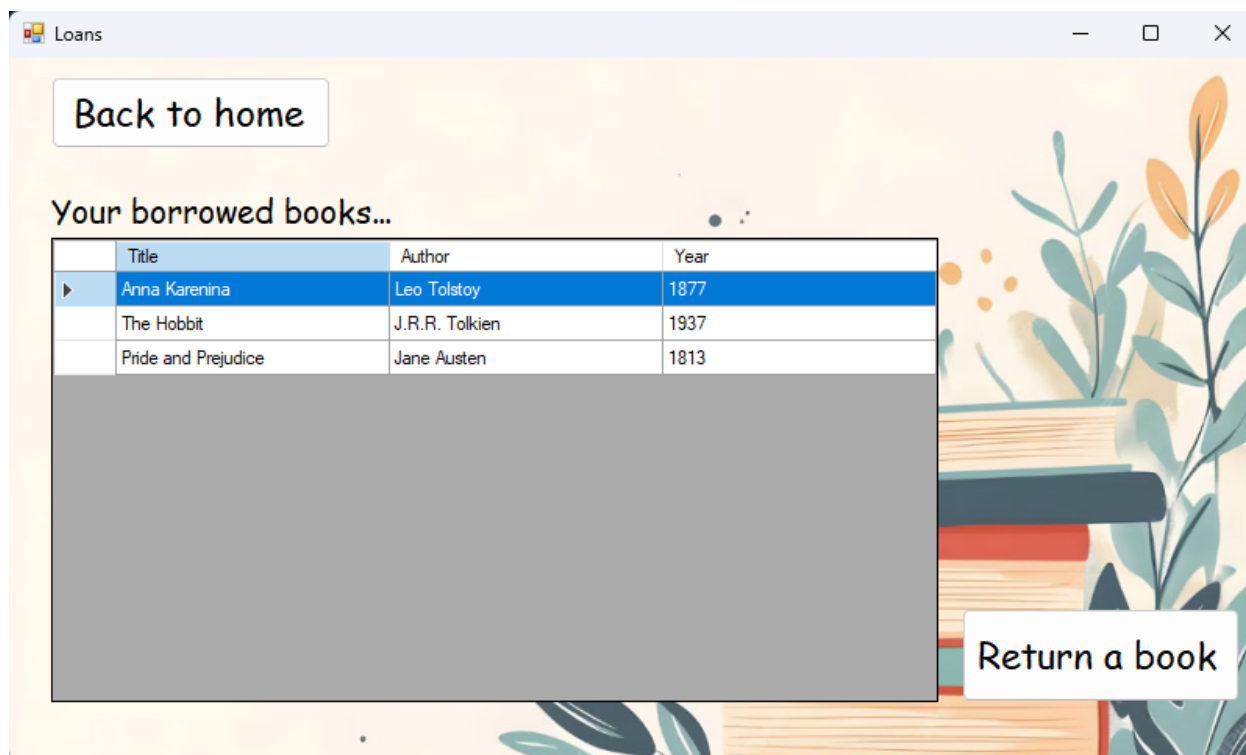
Loans

Back to home

Your borrowed books...

| | Title | Author | Year |
|---|---|---|---|
| ▶ | Anna Karenina | Leo Tolstoy | 1877 |
| | The Hobbit | J.R.R. Tolkien | 1937 |
| | Pride and Prejudice | Jane Austen | 1813 |

Return a book